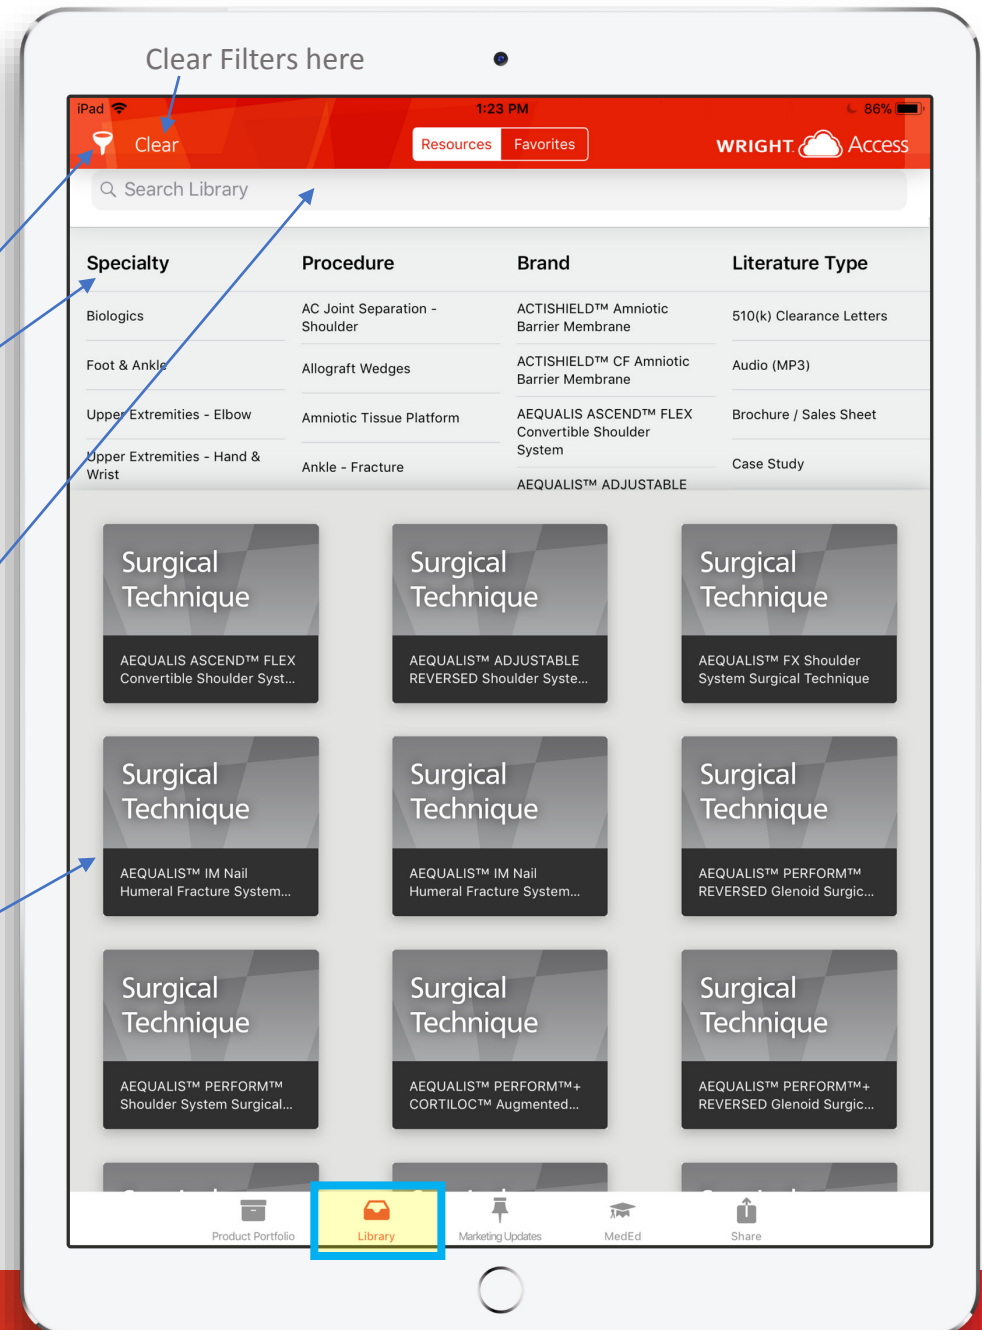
Clear Filters here

iPad 1:23 PM 86%

Clear

Resources Favorites

WRIGHT Access

Search Library

| Specialty | Procedure | Brand | Literature Type |
|---|---|---|---|
| Biologics | AC Joint Separation - Shoulder | ACTISHIELD™ Amniotic Barrier Membrane | 510(k) Clearance Letters |
| Foot & Ankle | Allograft Wedges | ACTISHIELD™ CF Amniotic Barrier Membrane | Audio (MP3) |
| Upper Extremities - Elbow | Amniotic Tissue Platform | AEQUALIS ASCEND™ FLEX Convertible Shoulder System | Brochure / Sales Sheet |
| Upper Extremities - Hand & Wrist | Ankle - Fracture | AEQUALIS™ ADJUSTABLE | Case Study |

Surgical Technique
AEQUALIS ASCEND™ FLEX Convertible Shoulder Syst...

Surgical Technique
AEQUALIS™ ADJUSTABLE REVERSED Shoulder Syste...

Surgical Technique
AEQUALIS™ FX Shoulder System Surgical Technique

Surgical Technique
AEQUALIS™ IM Nail Humeral Fracture System...

Surgical Technique
AEQUALIS™ IM Nail Humeral Fracture System...

Surgical Technique
AEQUALIS™ PERFORM™ REVERSED Glenoid Surgic...

Surgical Technique
AEQUALIS™ PERFORM™ Shoulder System Surgical...

Surgical Technique
AEQUALIS™ PERFORM™+ CORTILOC™ Augmented...

Surgical Technique
AEQUALIS™ PERFORM™+ REVERSED Glenoid Surgic...

Product Portfolio Library Marketing Updates MedEd Share